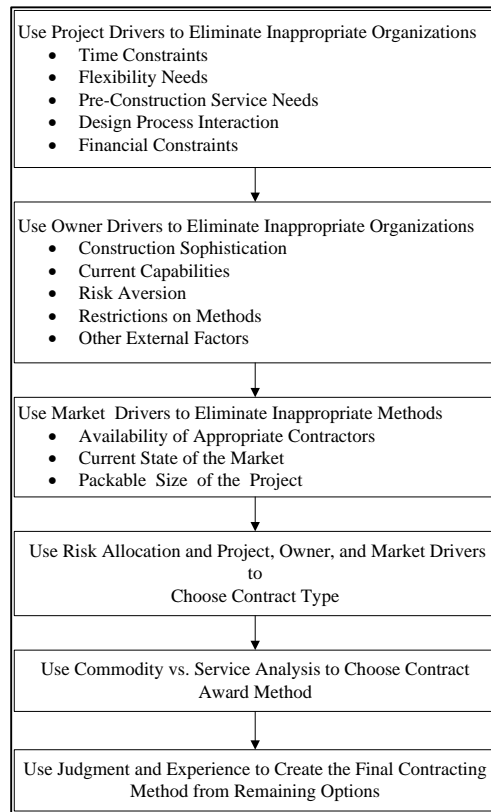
Use Project Drivers to Eliminate Inappropriate Organizations
- Time Constraints
- Flexibility Needs
- Pre-Construction Service Needs
- Design Process Interaction
- Financial Constraints

Use Owner Drivers to Eliminate Inappropriate Organizations
- Construction Sophistication
- Current Capabilities
- Risk Aversion
- Restrictions on Methods
- Other External Factors

Use Market Drivers to Eliminate Inappropriate Methods
- Availability of Appropriate Contractors
- Current State of the Market
- Packable Size of the Project

Use Risk Allocation and Project, Owner, and Market Drivers to Choose Contract Type

Use Commodity vs. Service Analysis to Choose Contract Award Method

Use Judgment and Experience to Create the Final Contracting Method from Remaining Options